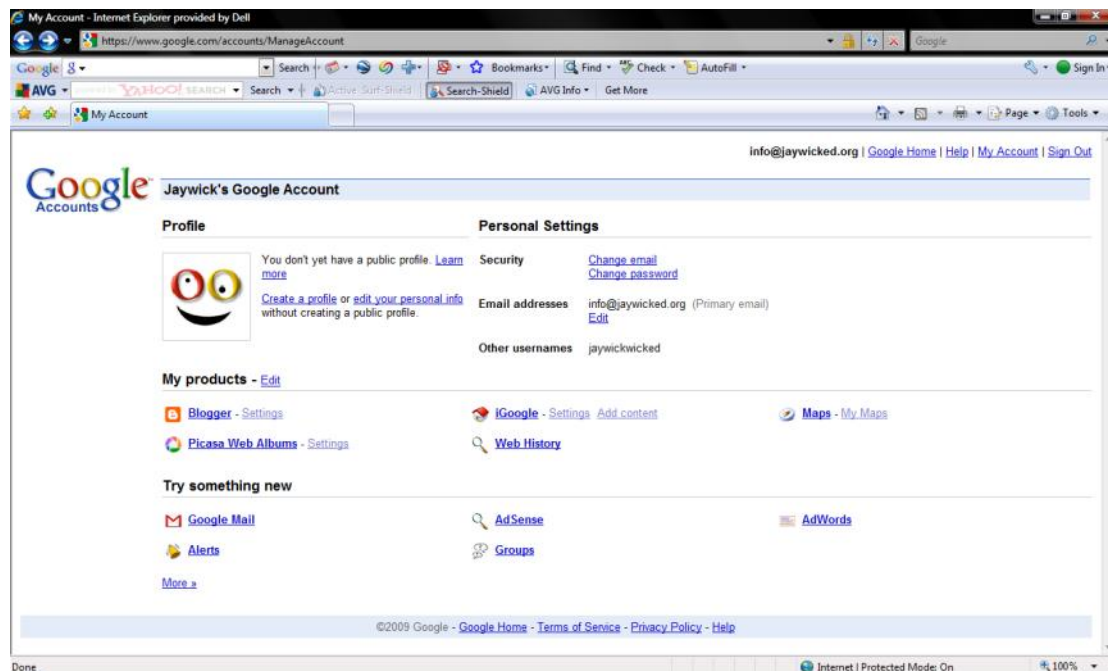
My Account - Internet Explorer provided by Dell

https://www.google.com/accounts/ManageAccount

Google

Google 8 ▾ Search ▾ Bookmarks ▾ Find ▾ Check ▾ AutoFill ▾ Sign In

AVG ▾ YAHOO! SEARCH ▾ Search ▾ Active Surf-Shield Search-Shield AVG Info ▾ Get More

My Account

Page ▾ Tools ▾

info@jaywicked.org | Google Home | Help | My Account | Sign Out

Google Accounts

Jaywick's Google Account

Profile

You don't yet have a public profile. Learn more

Create a profile or edit your personal info without creating a public profile.

Personal Settings

Security Change email Change password

Email addresses info@jaywicked.org (Primary email) Edit

Other usernames jaywickwicked

My products - Edit

Blogger - Settings

iGoogle - Settings Add content

Maps - My Maps

Picasa Web Albums - Settings

Web History

Try something new

Google Mail

AdSense

AdWords

Alerts

Groups

More »

©2009 Google - Google Home - Terms of Service - Privacy Policy - Help

Done

Internet | Protected Mode: On

100% ▾